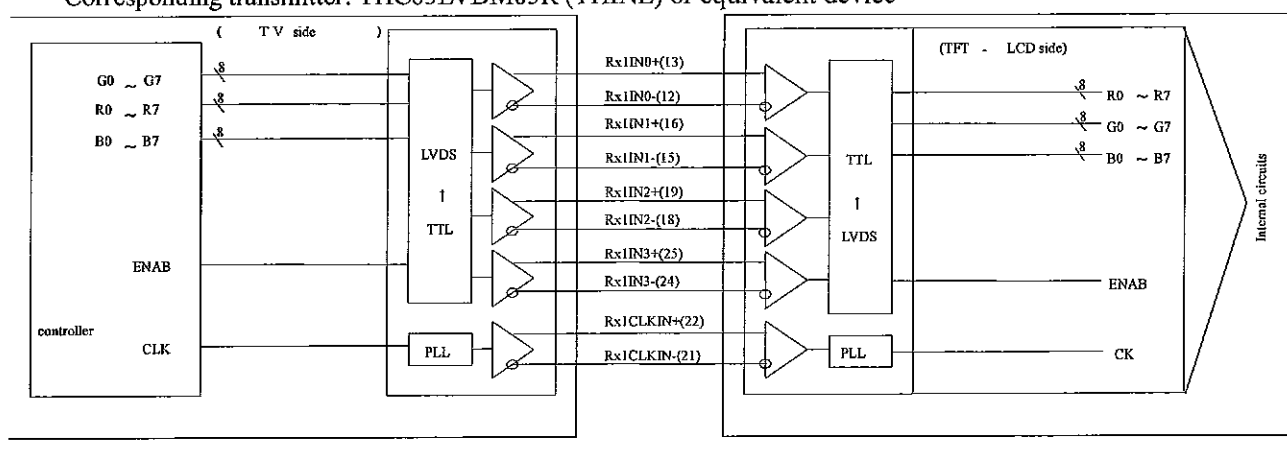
Corresponding transmitter: THC63LVDM83R (THINE) or equivalent device

( T V side )

G0 ~ G7
R0 ~ R7
B0 ~ B7
8
8
8

LVDS
↑
TTL

ENAB

controller

CLK

PLL

Rx1IN0+(13)
Rx1IN0-(12)
Rx1IN1+(16)
Rx1IN1-(15)
Rx1IN2+(19)
Rx1IN2-(18)
Rx1IN3+(25)
Rx1IN3-(24)
Rx1CLKIN+(22)
Rx1CLKIN-(21)

(TFT - LCD side)

TTL
↑
LVDS

PLL

8
8
8
R0 ~ R7
G0 ~ G7
B0 ~ B7

ENAB

CK

Internal circuits